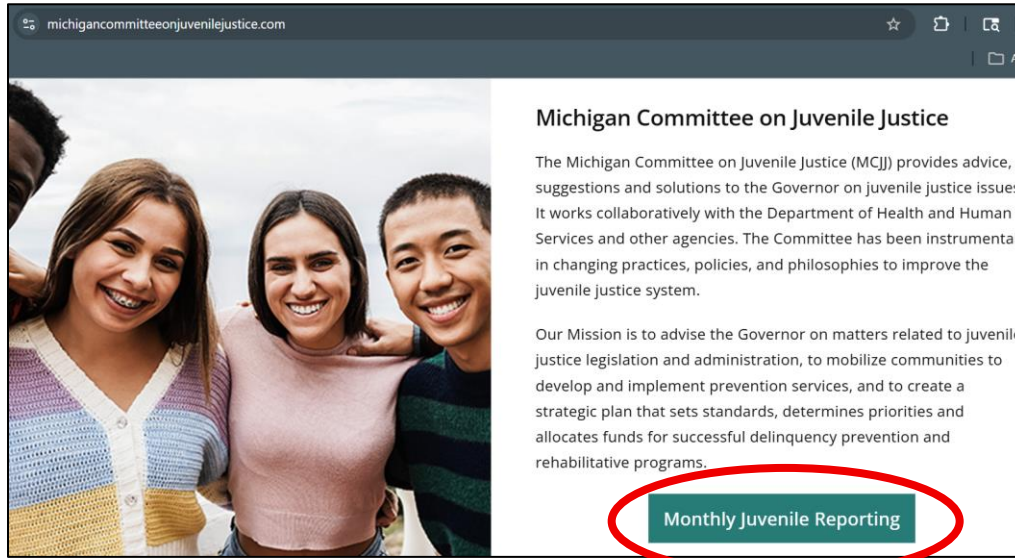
michigancommitteeonjuvenilejustice.com

Michigan Committee on Juvenile Justice

The Michigan Committee on Juvenile Justice (MCJJ) provides advice, suggestions and solutions to the Governor on juvenile justice issues It works collaboratively with the Department of Health and Human Services and other agencies. The Committee has been instrumenta in changing practices, policies, and philosophies to improve the juvenile justice system.

Our Mission is to advise the Governor on matters related to juvenil justice legislation and administration, to mobilize communities to develop and implement prevention services, and to create a strategic plan that sets standards, determines priorities and allocates funds for successful delinquency prevention and rehabilitative programs.

Monthly Juvenile Reporting